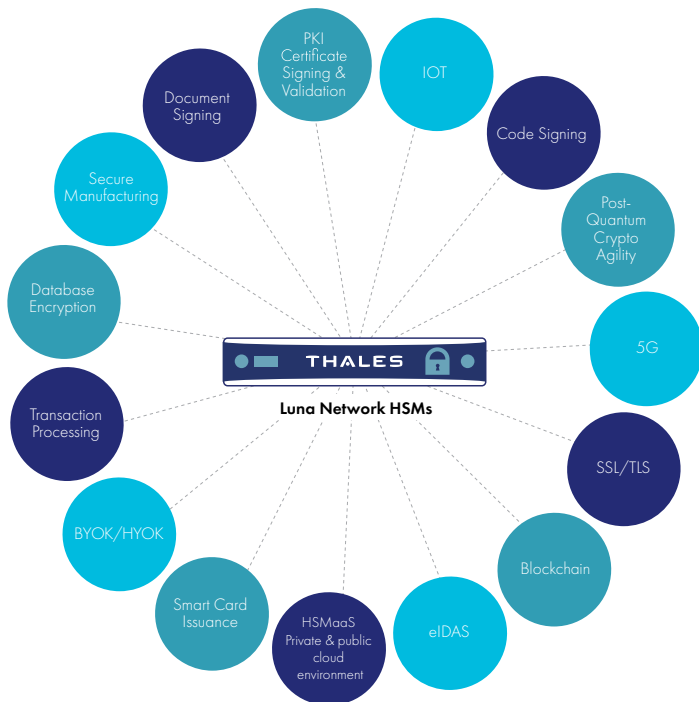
PKI Certificate Signing & Validation

IOT

Code Signing

Post-Quantum Crypto Agility

5G

SSL/TLS

Blockchain

eIDAS

HSMaaS Private & public cloud environment

Smart Card Issuance

BYOK/HYOK

Transaction Processing

Database Encryption

Secure Manufacturing

Document Signing

THALES

Luna Network HSMs